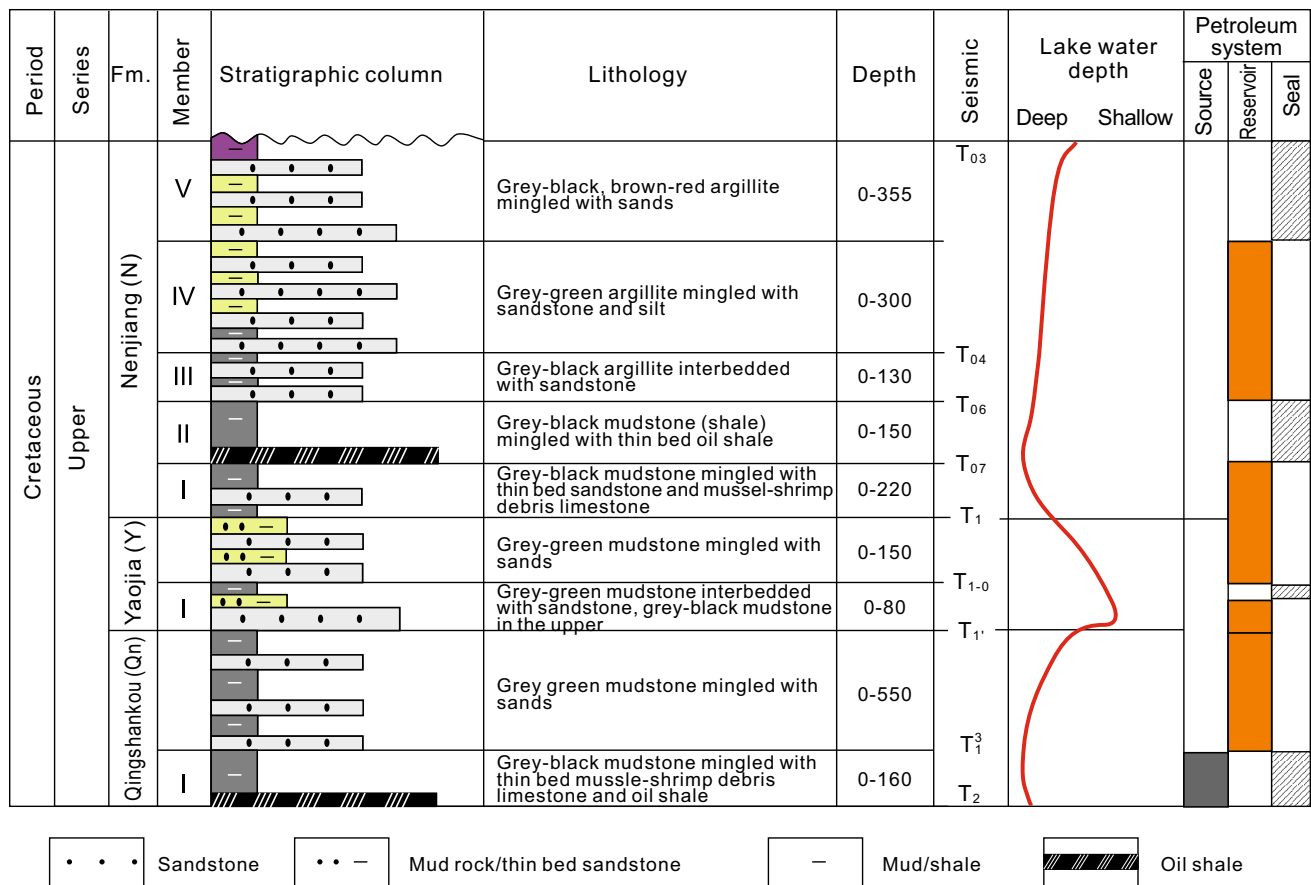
| Period | Series | Fm. | Member | Stratigraphic column | Lithology | Depth | Seismic | Lake water depth (Deep – Shallow) | Petroleum system: Source | Reservoir | Seal |
|---|---|---|---|---|---|---|---|---|---|---|---|
| Cretaceous | Upper | Nenjiang (N) | V | | Grey-black, brown-red argillite mingled with sands | 0-355 | $T_{03}$ | | | | |
| | | | IV | | Grey-green argillite mingled with sandstone and silt | 0-300 | $T_{04}$ | | | | |
| | | | III | | Grey-black argillite interbedded with sandstone | 0-130 | $T_{06}$ | | | | |
| | | | II | | Grey-black mudstone (shale) mingled with thin bed oil shale | 0-150 | $T_{07}$ | | | | |
| | | | I | | Grey-black mudstone mingled with thin bed sandstone and mussel-shrimp debris limestone | 0-220 | $T_1$ | | | | |
| | | Yaojia (Y) | | | Grey-green mudstone mingled with sands | 0-150 | $T_{1-0}$ | | | | |
| | | | I | | Grey-green mudstone interbedded with sandstone, grey-black mudstone in the upper | 0-80 | $T_{1'}$ | | | | |
| | | Qingshankou (Qn) | | | Grey green mudstone mingled with sands | 0-550 | $T_1^3$ | | | | |
| | | | I | | Grey-black mudstone mingled with thin bed mussle-shrimp debris limestone and oil shale | 0-160 | $T_2$ | | | | |

Sandstone Mud rock/thin bed sandstone Mud/shale Oil shale